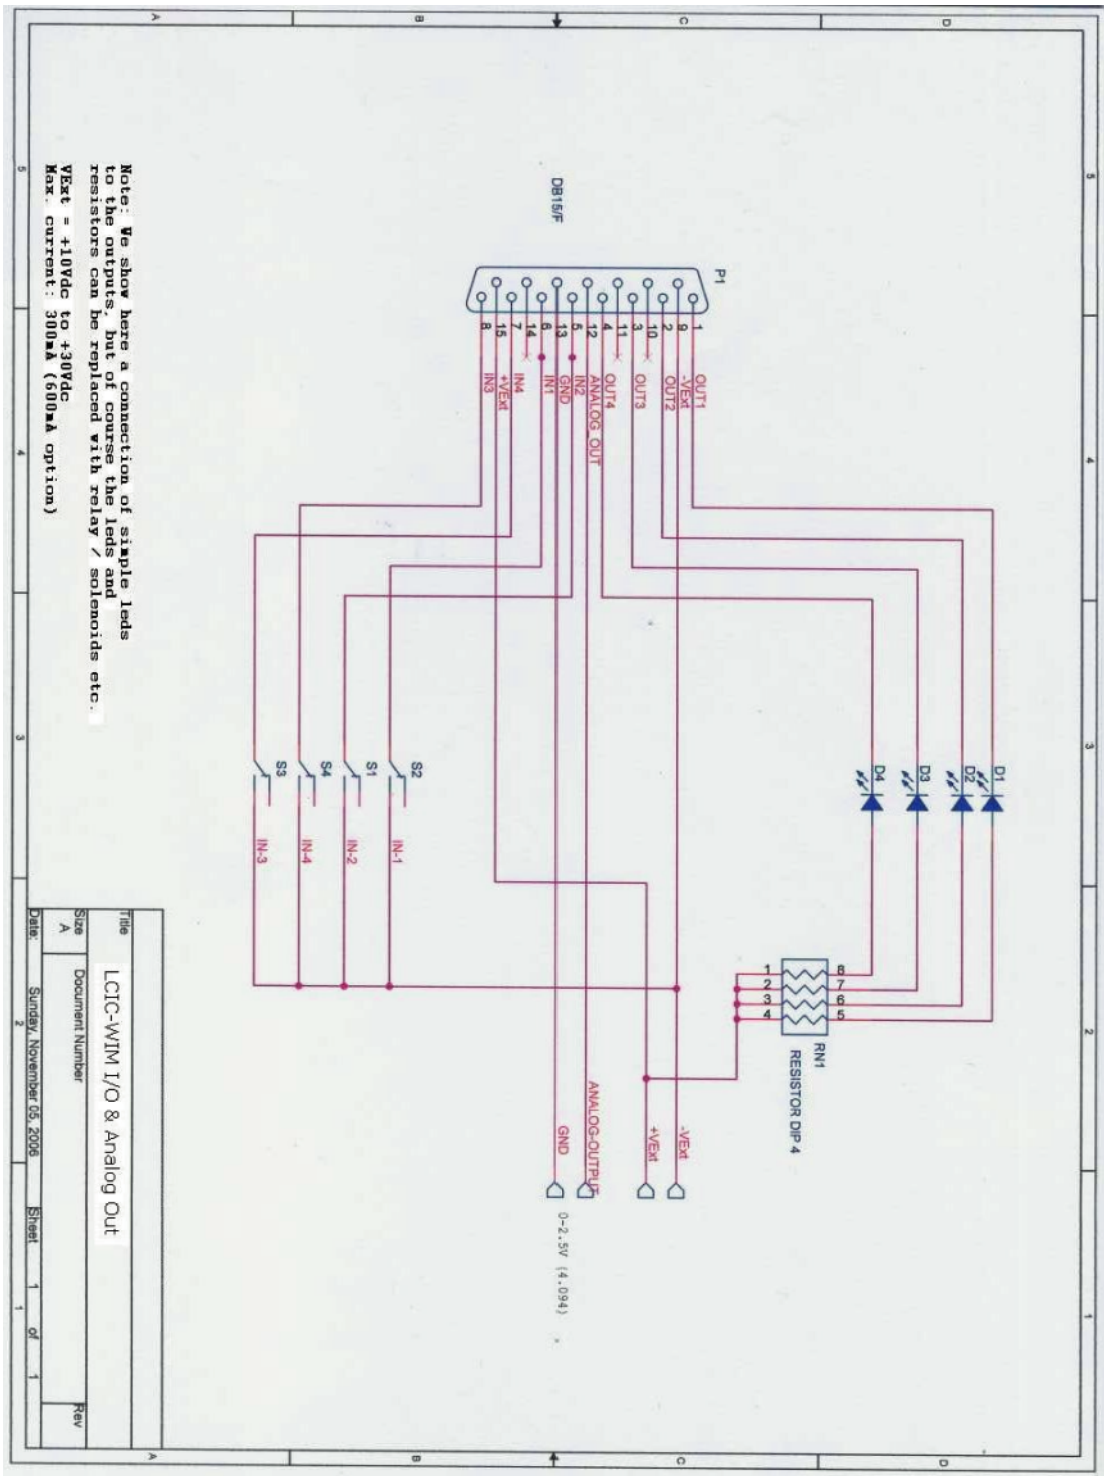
A
B
C
D
5
4
3
2
1

Note: We show here a connection of simple leds to the outputs, but of course the leds and resistors can be replaced with relay / solenoids etc.

VExt = +10Vdc to +30Vdc
Max. current: 300mA (600mA option)

DB15/F
P1

8 IN3
15 +VExt
7 IN4
14
6 IN1
13 GND
5 IN2
12 ANALOG OUT
4 OUT4
11
3 OUT3
10
2 OUT2
9 -VExt
1 OUT1

D1
D2
D3
D4

S2
S1
S4
S3

IN-1
IN-2
IN-4
IN-3

RN1
RESISTOR DIP 4
1 8
2 7
3 6
4 5

-VExt
+VExt
ANALOG-OUTPUT
GND
0-2.5V (4.094)

| Title | LCIC-WIM I/O & Analog Out | |
|---|---|---|
| Size A | Document Number | Rev |
| Date: Sunday, November 05, 2006 | Sheet 1 of 1 | |